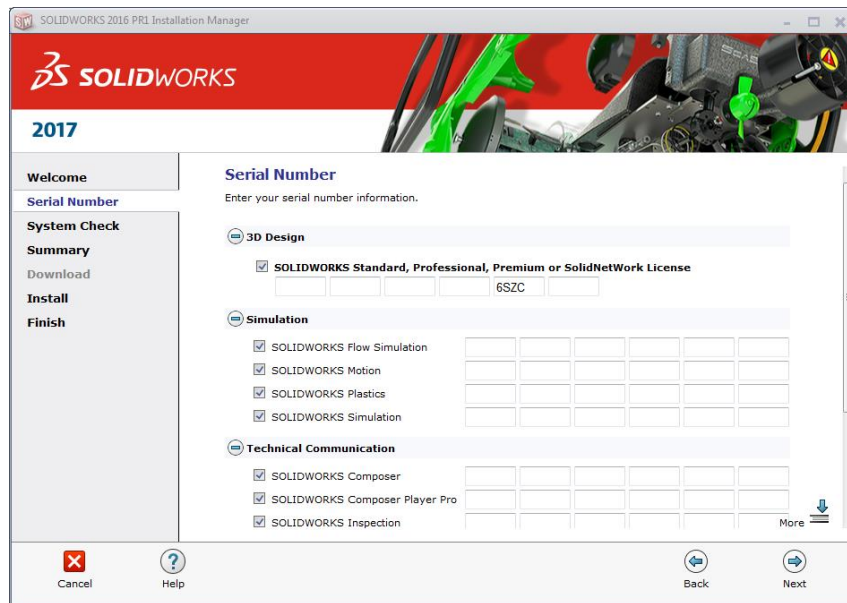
SOLIDWORKS 2016 PR1 Installation Manager

SOLIDWORKS

2017

Welcome
Serial Number
System Check
Summary
Download
Install
Finish

Serial Number
Enter your serial number information.

3D Design
SOLIDWORKS Standard, Professional, Premium or SolidNetWork License
6SZC

Simulation
SOLIDWORKS Flow Simulation
SOLIDWORKS Motion
SOLIDWORKS Plastics
SOLIDWORKS Simulation

Technical Communication
SOLIDWORKS Composer
SOLIDWORKS Composer Player Pro
SOLIDWORKS Inspection

More

Cancel
Help
Back
Next